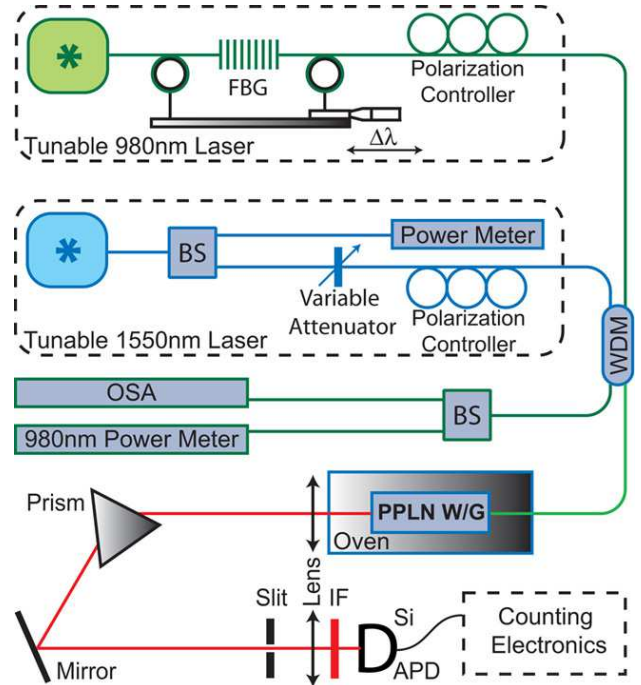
FBG
Polarization Controller
Tunable 980nm Laser
$\Delta\lambda$
BS
Power Meter
Variable Attenuator
Polarization Controller
Tunable 1550nm Laser
WDM
OSA
BS
980nm Power Meter
Prism
PPLN W/G
Oven
Lens
Slit
IF
Si
APD
Counting Electronics
Mirror